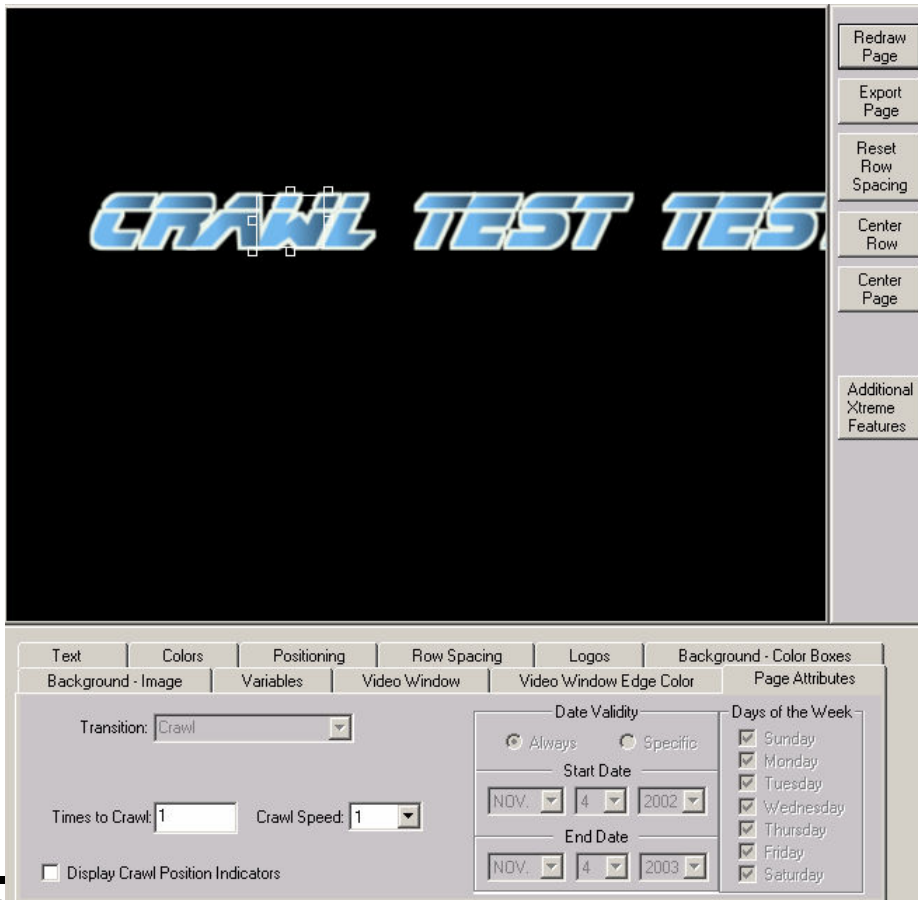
CRAWL TEST TES

Redraw Page

Export Page

Reset Row Spacing

Center Row

Center Page

Additional Xtreme Features

Text | Colors | Positioning | Row Spacing | Logos | Background - Color Boxes
Background - Image | Variables | Video Window | Video Window Edge Color | Page Attributes

Transition: Crawl

Times to Crawl: 1

Crawl Speed: 1

Display Crawl Position Indicators

Date Validity
Always
Specific

Start Date
NOV. 4 2002

End Date
NOV. 4 2003

Days of the Week
Sunday
Monday
Tuesday
Wednesday
Thursday
Friday
Saturday